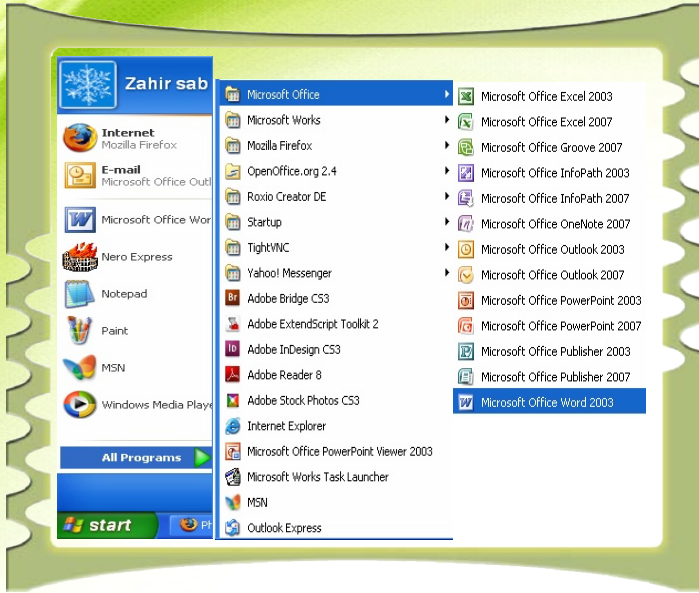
Zahir sab

Internet
Mozilla Firefox

E-mail
Microsoft Office Outl

Microsoft Office Wor

Nero Express

Notepad

Paint

MSN

Windows Media Playe

All Programs

start

Ph

Microsoft Office
Microsoft Works
Mozilla Firefox
OpenOffice.org 2.4
Roxio Creator DE
Startup
TightVNC
Yahoo! Messenger
Adobe Bridge CS3
Adobe ExtendScript Toolkit 2
Adobe InDesign CS3
Adobe Reader 8
Adobe Stock Photos CS3
Internet Explorer
Microsoft Office PowerPoint Viewer 2003
Microsoft Works Task Launcher
MSN
Outlook Express

Microsoft Office Excel 2003
Microsoft Office Excel 2007
Microsoft Office Groove 2007
Microsoft Office InfoPath 2003
Microsoft Office InfoPath 2007
Microsoft Office OneNote 2007
Microsoft Office Outlook 2003
Microsoft Office Outlook 2007
Microsoft Office PowerPoint 2003
Microsoft Office PowerPoint 2007
Microsoft Office Publisher 2003
Microsoft Office Publisher 2007
Microsoft Office Word 2003